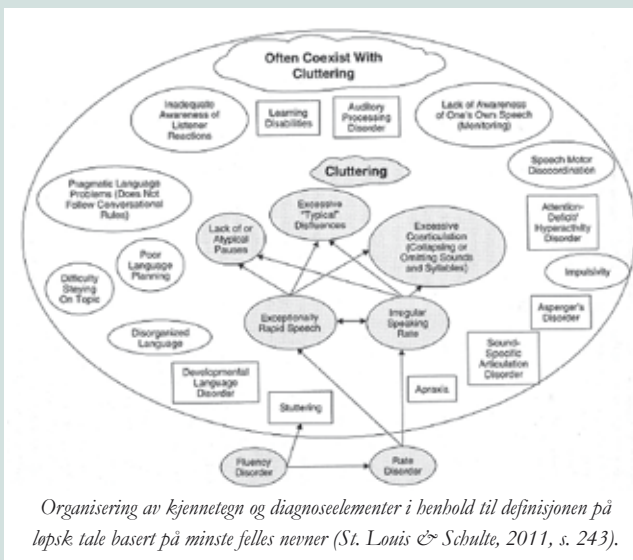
Often Coexist With Cluttering

Inadequate Awareness of Listener Reactions

Learning Disabilities

Auditory Processing Disorder

Lack of Awareness of One's Own Speech (Monitoring)

Cluttering

Speech Motor Discoordination

Pragmatic Language Problems (Does Not Follow Conversational Rules)

Excessive "Typical" Disfluences

Lack of or Atypical Pauses

Excessive Coarticulation (Collapsing or Omitting Sounds and Syllables)

Attention-Deficit/ Hyperactivity Disorder

Poor Language Planning

Difficulty Staying On Topic

Impulsivity

Exceptionally Rapid Speech

Irregular Speaking Rate

Asperger's Disorder

Disorganized Language

Sound-Specific Articulation Disorder

Developmental Language Disorder

Apraxia

Stuttering

Fluency Disorder

Rate Disorder

Organisering av kjennetegn og diagnoseelementer i henhold til definisjonen på løpsk tale basert på minste felles nevner (St. Louis & Schulte, 2011, s. 243).